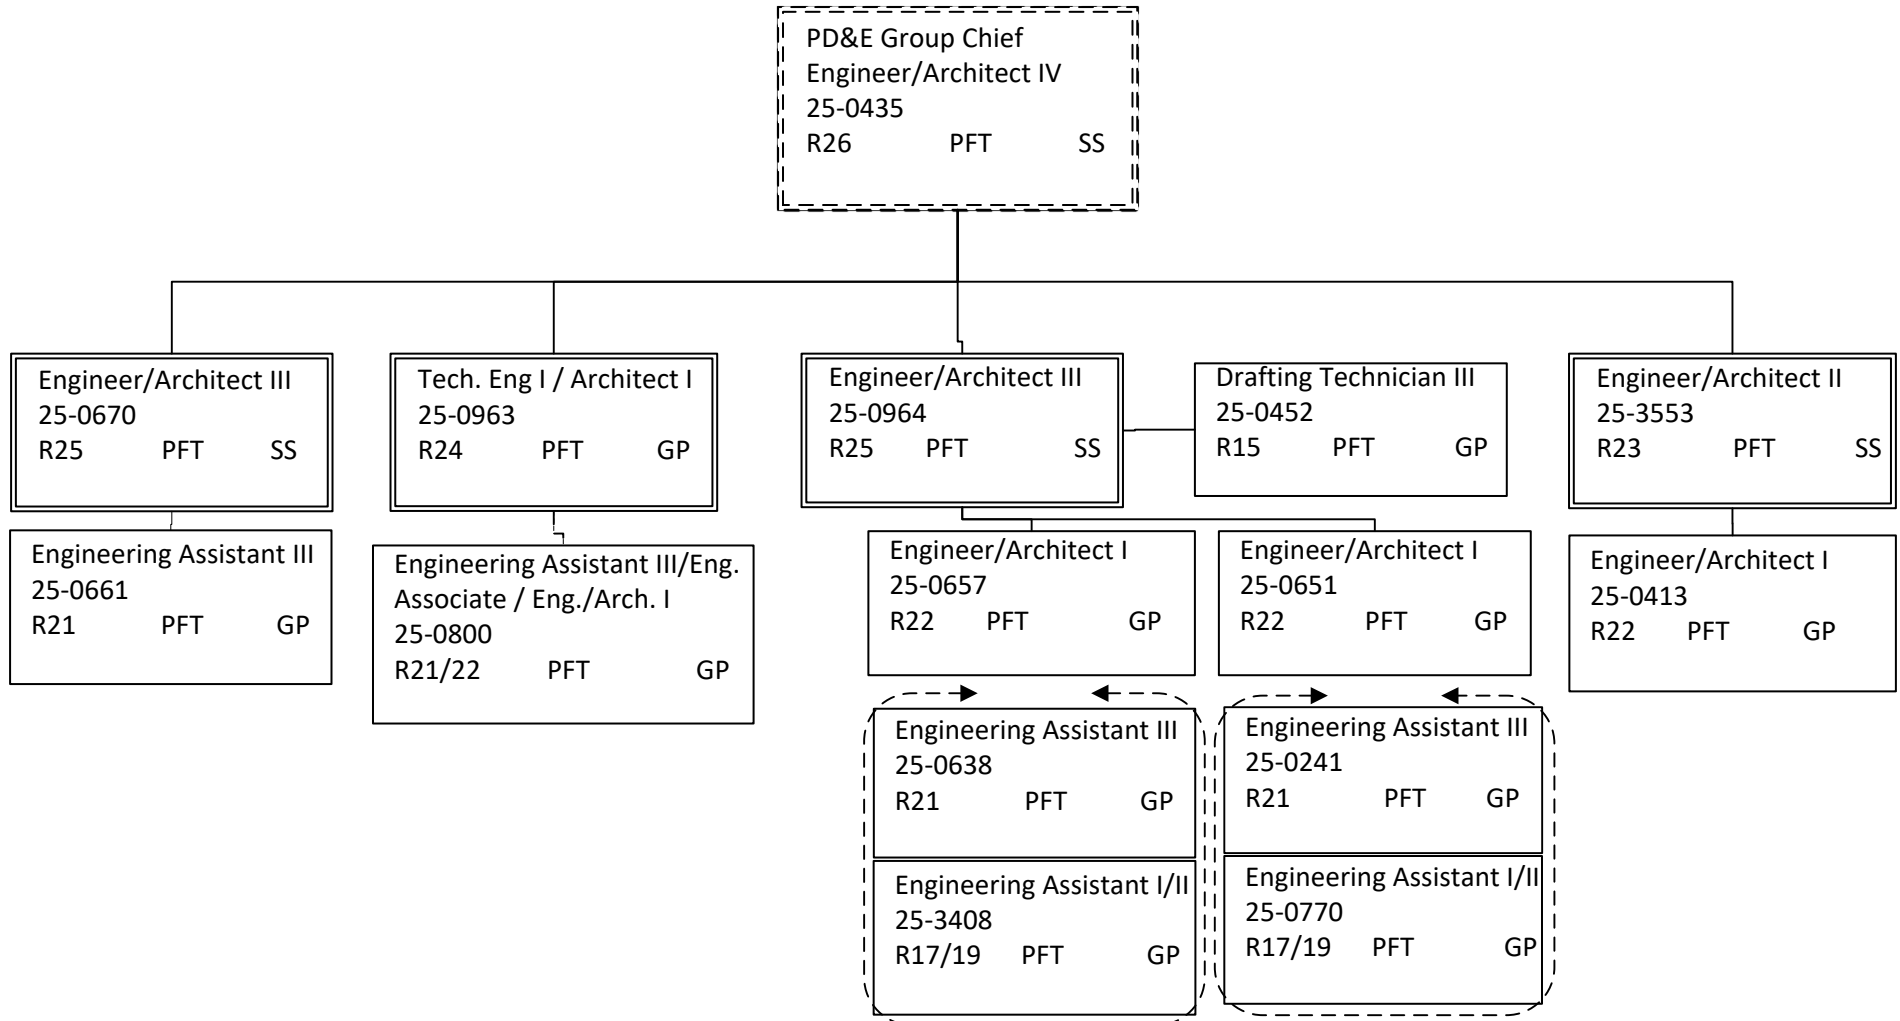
PD&E Group Chief
Engineer/Architect IV
25-0435
R26 PFT SS

Engineer/Architect III
25-0670
R25 PFT SS

Engineering Assistant III
25-0661
R21 PFT GP

Tech. Eng I / Architect I
25-0963
R24 PFT GP

Engineering Assistant III/Eng. Associate / Eng./Arch. I
25-0800
R21/22 PFT GP

Engineer/Architect III
25-0964
R25 PFT SS

Drafting Technician III
25-0452
R15 PFT GP

Engineer/Architect I
25-0657
R22 PFT GP

Engineering Assistant III
25-0638
R21 PFT GP

Engineering Assistant I/II
25-3408
R17/19 PFT GP

Engineer/Architect I
25-0651
R22 PFT GP

Engineering Assistant III
25-0241
R21 PFT GP

Engineering Assistant I/II
25-0770
R17/19 PFT GP

Engineer/Architect II
25-3553
R23 PFT SS

Engineer/Architect I
25-0413
R22 PFT GP